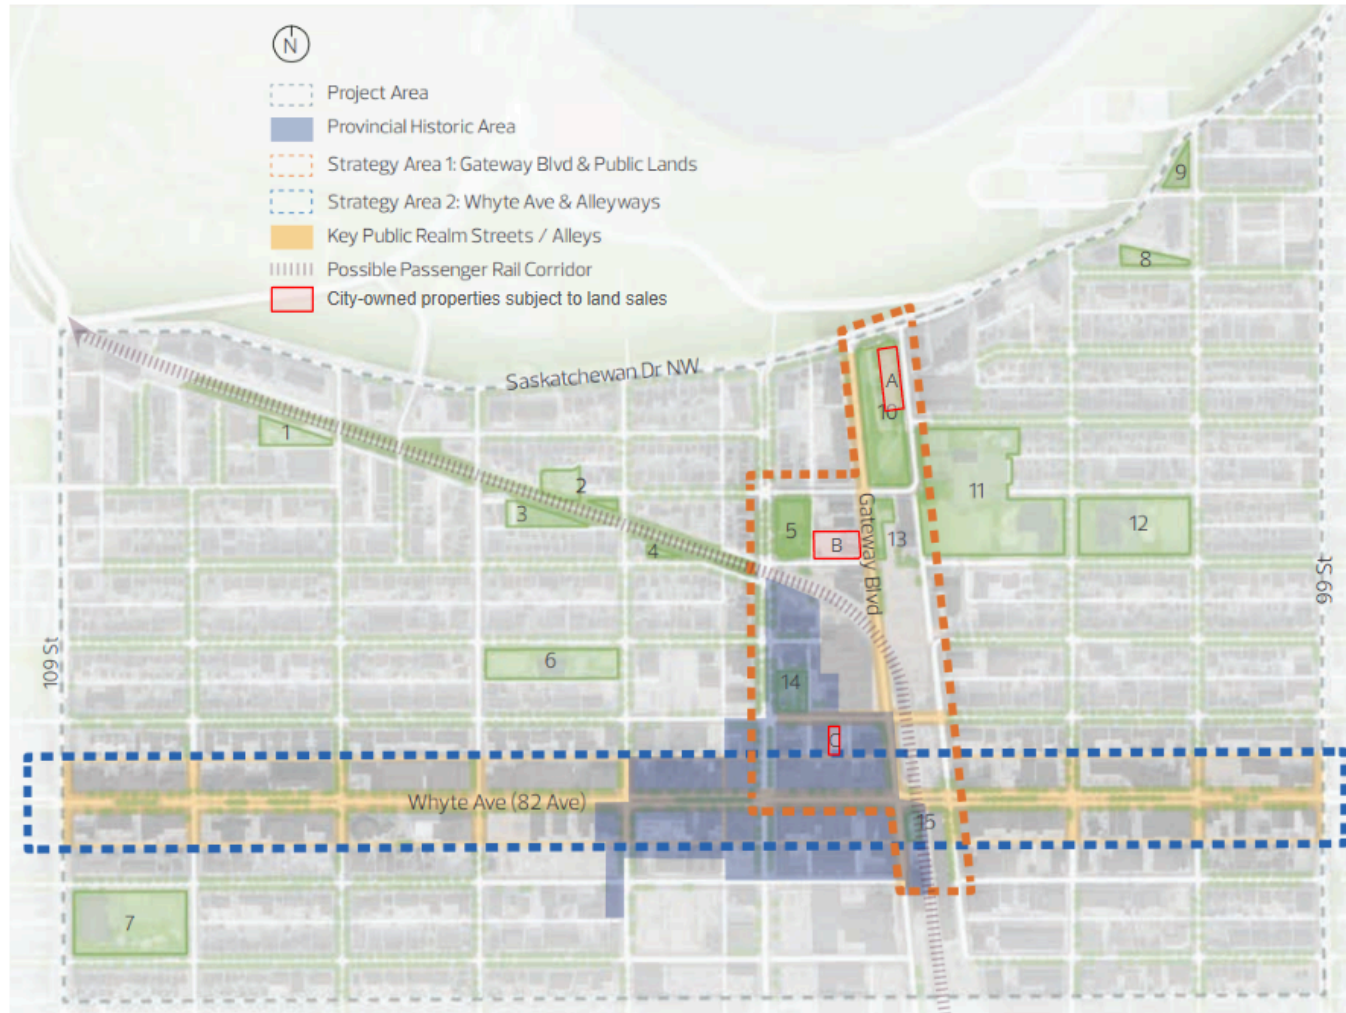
N

Project Area
Provincial Historic Area
Strategy Area 1: Gateway Blvd & Public Lands
Strategy Area 2: Whyte Ave & Alleyways
Key Public Realm Streets / Alleys
Possible Passenger Rail Corridor
City-owned properties subject to land sales

9
8
Saskatchewan Dr NW
A
10
1
11
2
3
5
B
Gateway Blvd
13
12
4
99 St
109 St
6
14
C
Whyte Ave (82 Ave)
15
7